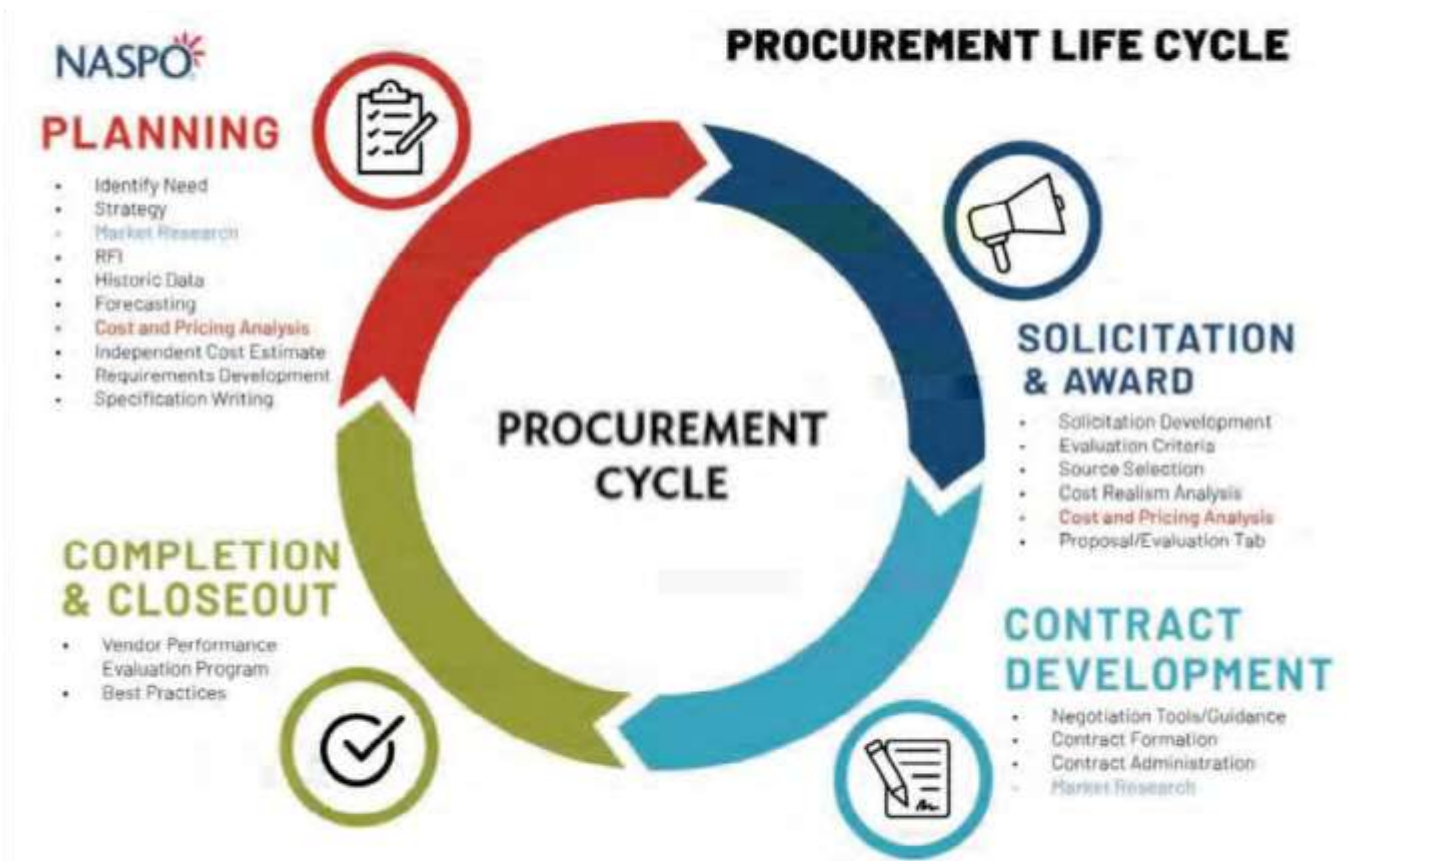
NASPO

PROCUREMENT LIFE CYCLE

PLANNING

- Identify Need
- Strategy
- Market Research
- RFI
- Historic Data
- Forecasting
- Cost and Pricing Analysis
- Independent Cost Estimate
- Requirements Development
- Specification Writing

PROCUREMENT CYCLE

SOLICITATION & AWARD

- Solicitation Development
- Evaluation Criteria
- Source Selection
- Cost Realism Analysis
- Cost and Pricing Analysis
- Proposal/Evaluation Tab

COMPLETION & CLOSEOUT

- Vendor Performance Evaluation Program
- Best Practices

CONTRACT DEVELOPMENT

- Negotiation Tools/Guidance
- Contract Formation
- Contract Administration
- Market Research